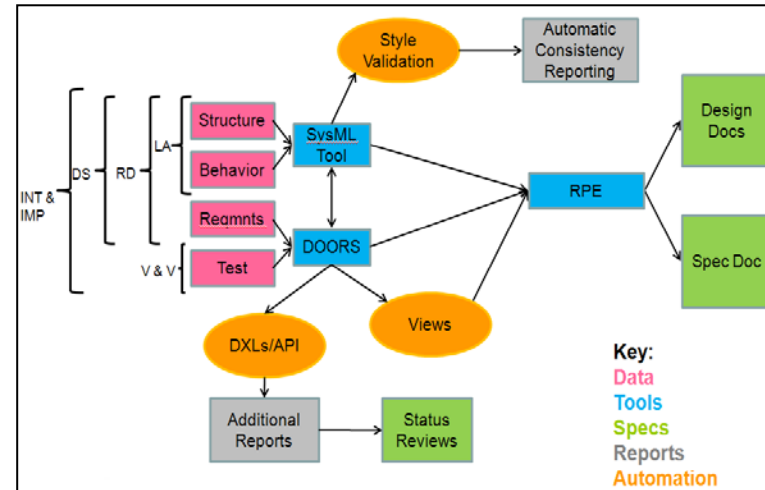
Style Validation

Automatic Consistency Reporting

INT & IMP

DS

RD

LA

Structure

Behavior

SysML Tool

Reqmnts

V & V

Test

DOORS

RPE

Design Docs

Spec Doc

DXLs/API

Views

Additional Reports

Status Reviews

Key:
Data
Tools
Specs
Reports
Automation